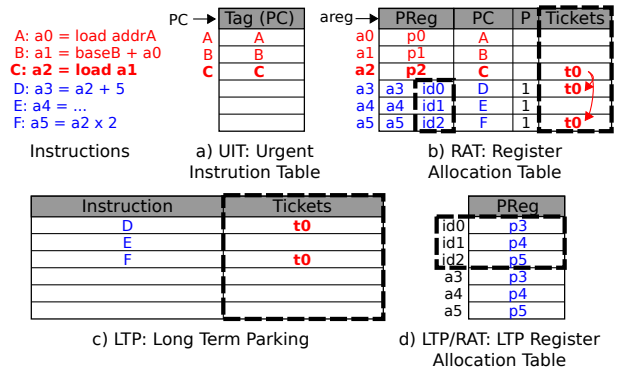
A: a0 = load addrA
B: a1 = baseB + a0
C: a2 = load a1
D: a3 = a2 + 5
E: a4 = ...
F: a5 = a2 x 2

Instructions

PC →

| Tag (PC) |
|---|
| A |
| B |
| C |
| |
| |
| |
| |

A
B
C

a) UIT: Urgent Instrution Table

areg →

| | PReg | | PC | P | Tickets |
|---|---|---|---|---|---|
| a0 | p0 | | A | | |
| a1 | p1 | | B | | |
| a2 | p2 | | C | | t0 |
| a3 | a3 | id0 | D | 1 | t0 |
| a4 | a4 | id1 | E | 1 | |
| a5 | a5 | id2 | F | 1 | t0 |

b) RAT: Register Allocation Table

| Instruction | Tickets |
|---|---|
| D | t0 |
| E | |
| F | t0 |
| | |
| | |
| | |
| | |

c) LTP: Long Term Parking

| | PReg |
|---|---|
| id0 | p3 |
| id1 | p4 |
| id2 | p5 |
| a3 | p3 |
| a4 | p4 |
| a5 | p5 |

d) LTP/RAT: LTP Register Allocation Table